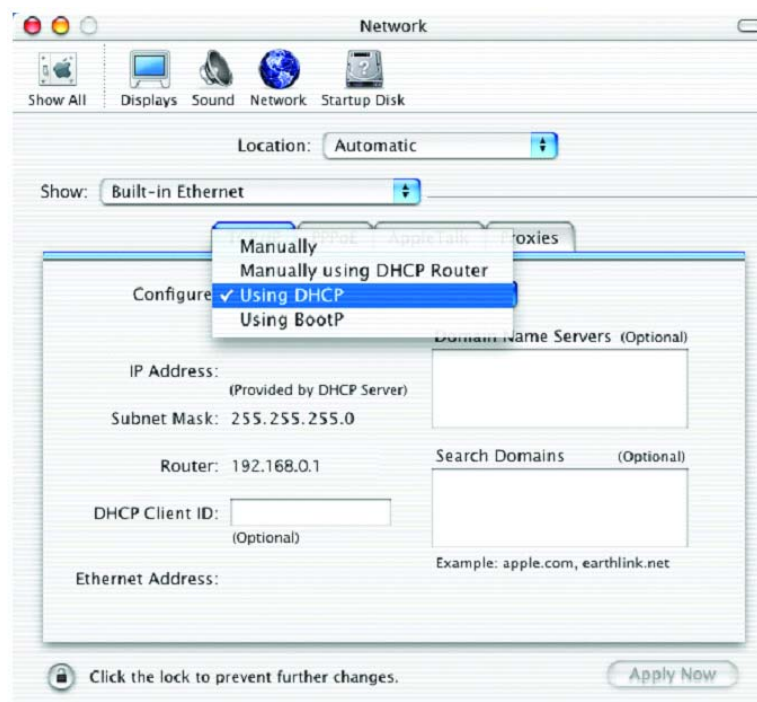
Network

Show All Displays Sound Network Startup Disk

Location: Automatic

Show: Built-in Ethernet

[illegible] PPPoE AppleTalk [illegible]roxies

Manually
Manually using DHCP Router
✓ Using DHCP
Using BootP

Configure

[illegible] Name Servers (Optional)

IP Address:
(Provided by DHCP Server)

Subnet Mask: 255.255.255.0

Router: 192.168.0.1

Search Domains (Optional)

DHCP Client ID:
(Optional)

Example: apple.com, earthlink.net

Ethernet Address:

Click the lock to prevent further changes.

Apply Now